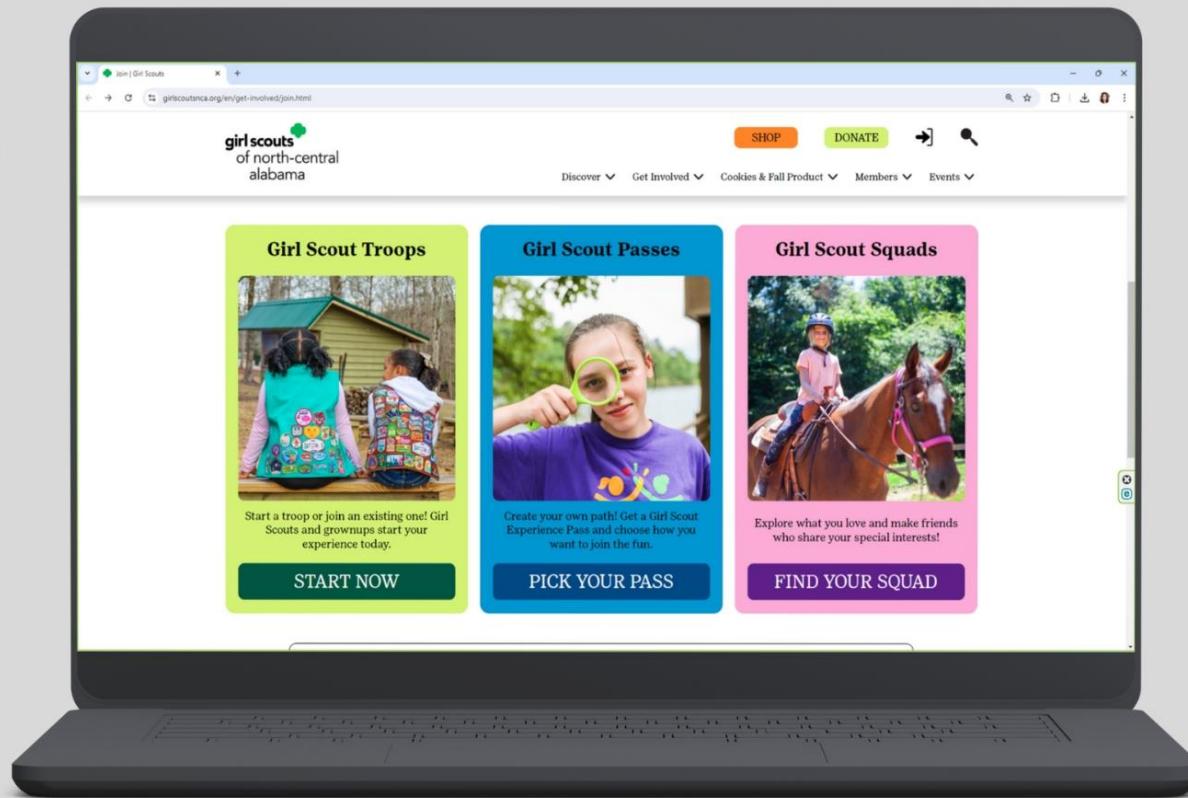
Join | Girl Scouts

girlscoutsnca.org/en/get-involved/join.html

girl scouts of north-central alabama

SHOP

DONATE

Discover

Get Involved

Cookies & Fall Product

Members

Events

Girl Scout Troops

Start a troop or join an existing one! Girl Scouts and grownups start your experience today.

START NOW

Girl Scout Passes

Create your own path! Get a Girl Scout Experience Pass and choose how you want to join the fun.

PICK YOUR PASS

Girl Scout Squads

Explore what you love and make friends who share your special interests!

FIND YOUR SQUAD